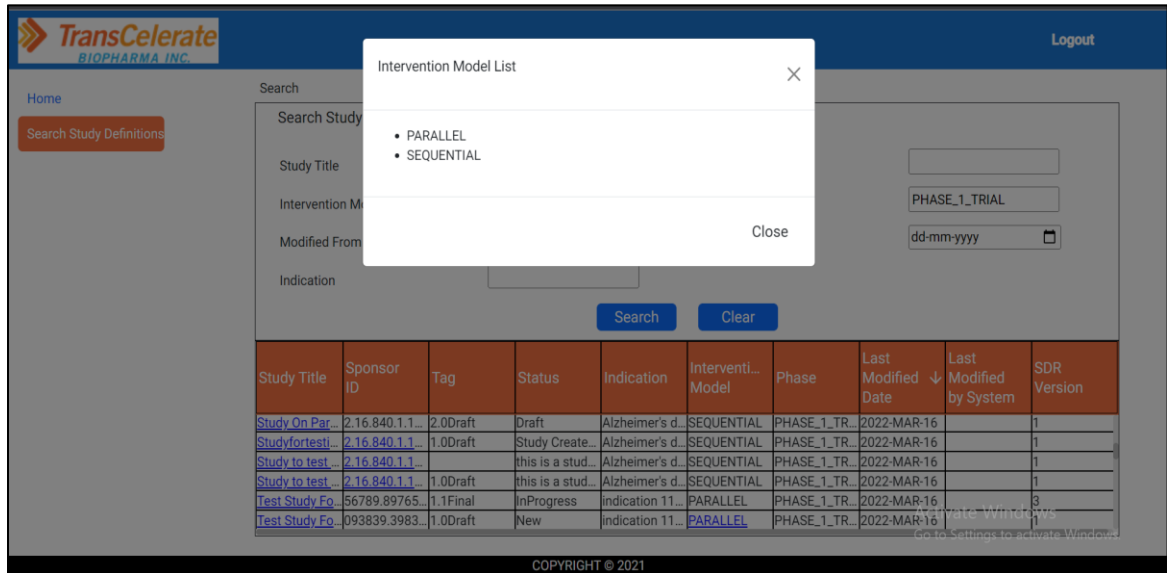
TransCelerate BIOPHARMA INC.

Logout

Home

Search Study Definitions

Search

Search Study

Study Title

Intervention M

Modified From

Indication

PHASE_1_TRIAL

dd-mm-yyyy

Intervention Model List

×

• PARALLEL
• SEQUENTIAL

Close

Search Clear

| Study Title | Sponsor ID | Tag | Status | Indication | Interventi... Model | Phase | Last Modified ↓ Date | Last Modified by System | SDR Version |
|---|---|---|---|---|---|---|---|---|---|
| Study On Par... | 2.16.840.1.1... | 2.0Draft | Draft | Alzheimer's d... | SEQUENTIAL | PHASE_1_TR... | 2022-MAR-16 | | 1 |
| Studyfortesti... | 2.16.840.1.1... | 1.0Draft | Study Create... | Alzheimer's d... | SEQUENTIAL | PHASE_1_TR... | 2022-MAR-16 | | 1 |
| Study to test ... | 2.16.840.1.1... | | this is a stud... | Alzheimer's d... | SEQUENTIAL | PHASE_1_TR... | 2022-MAR-16 | | 1 |
| Study to test ... | 2.16.840.1.1... | 1.0Draft | this is a stud... | Alzheimer's d... | SEQUENTIAL | PHASE_1_TR... | 2022-MAR-16 | | 1 |
| Test Study Fo... | 56789.89765... | 1.1Final | InProgress | indication 11... | PARALLEL | PHASE_1_TR... | 2022-MAR-16 | | 3 |
| Test Study Fo... | 093839.3983... | 1.0Draft | New | indication 11... | PARALLEL | PHASE_1_TR... | 2022-MAR-16 | | 1 |

Activate Windows
Go to Settings to activate Windows.

COPYRIGHT © 2021